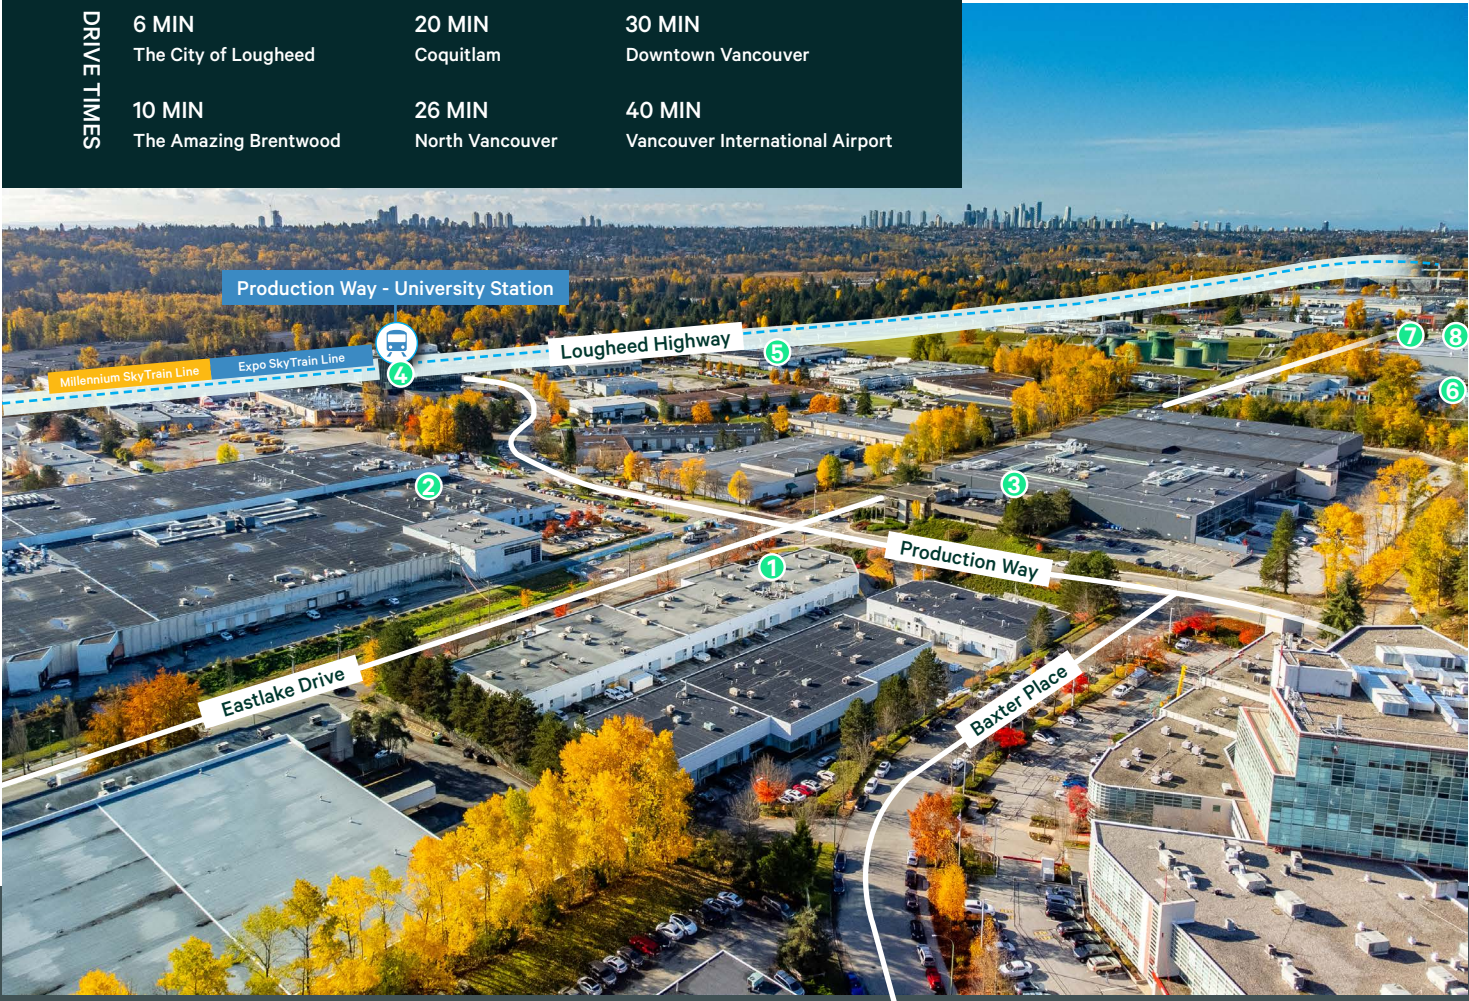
DRIVE TIMES

6 MIN
The City of Lougheed

20 MIN
Coquitlam

30 MIN
Downtown Vancouver

10 MIN
The Amazing Brentwood

26 MIN
North Vancouver

40 MIN
Vancouver International Airport

Production Way - University Station

Millennium SkyTrain Line

Expo SkyTrain Line

4

Lougheed Highway

5

7

8

6

2

3

1

Production Way

Eastlake Drive

Baxter Place